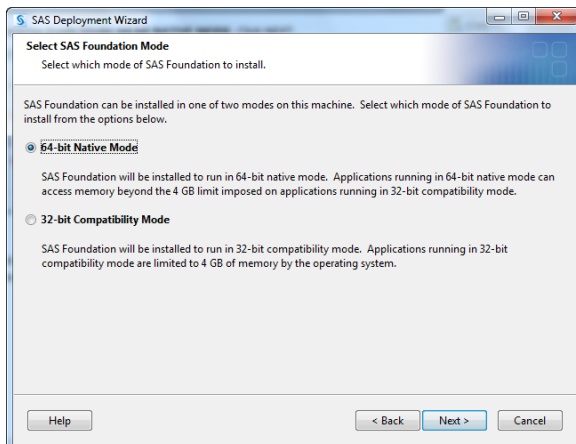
SAS Deployment Wizard

Select SAS Foundation Mode

Select which mode of SAS Foundation to install.

SAS Foundation can be installed in one of two modes on this machine. Select which mode of SAS Foundation to install from the options below.

64-bit Native Mode

SAS Foundation will be installed to run in 64-bit native mode. Applications running in 64-bit native mode can access memory beyond the 4 GB limit imposed on applications running in 32-bit compatibility mode.

32-bit Compatibility Mode

SAS Foundation will be installed to run in 32-bit compatibility mode. Applications running in 32-bit compatibility mode are limited to 4 GB of memory by the operating system.

Help

< Back

Next >

Cancel